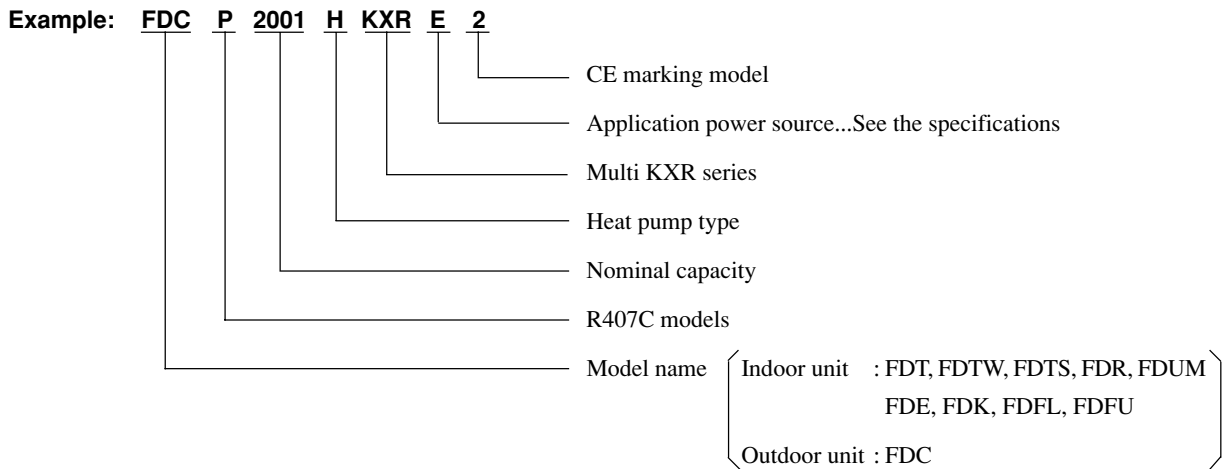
Example: FDC P 2001 H KXR E 2

CE marking model

Application power source...See the specifications

Multi KXR series

Heat pump type

Nominal capacity

R407C models

Model name Indoor unit : FDT, FDTW, FDTS, FDR, FDUM FDE, FDK, FDFL, FDFU

Outdoor unit : FDC